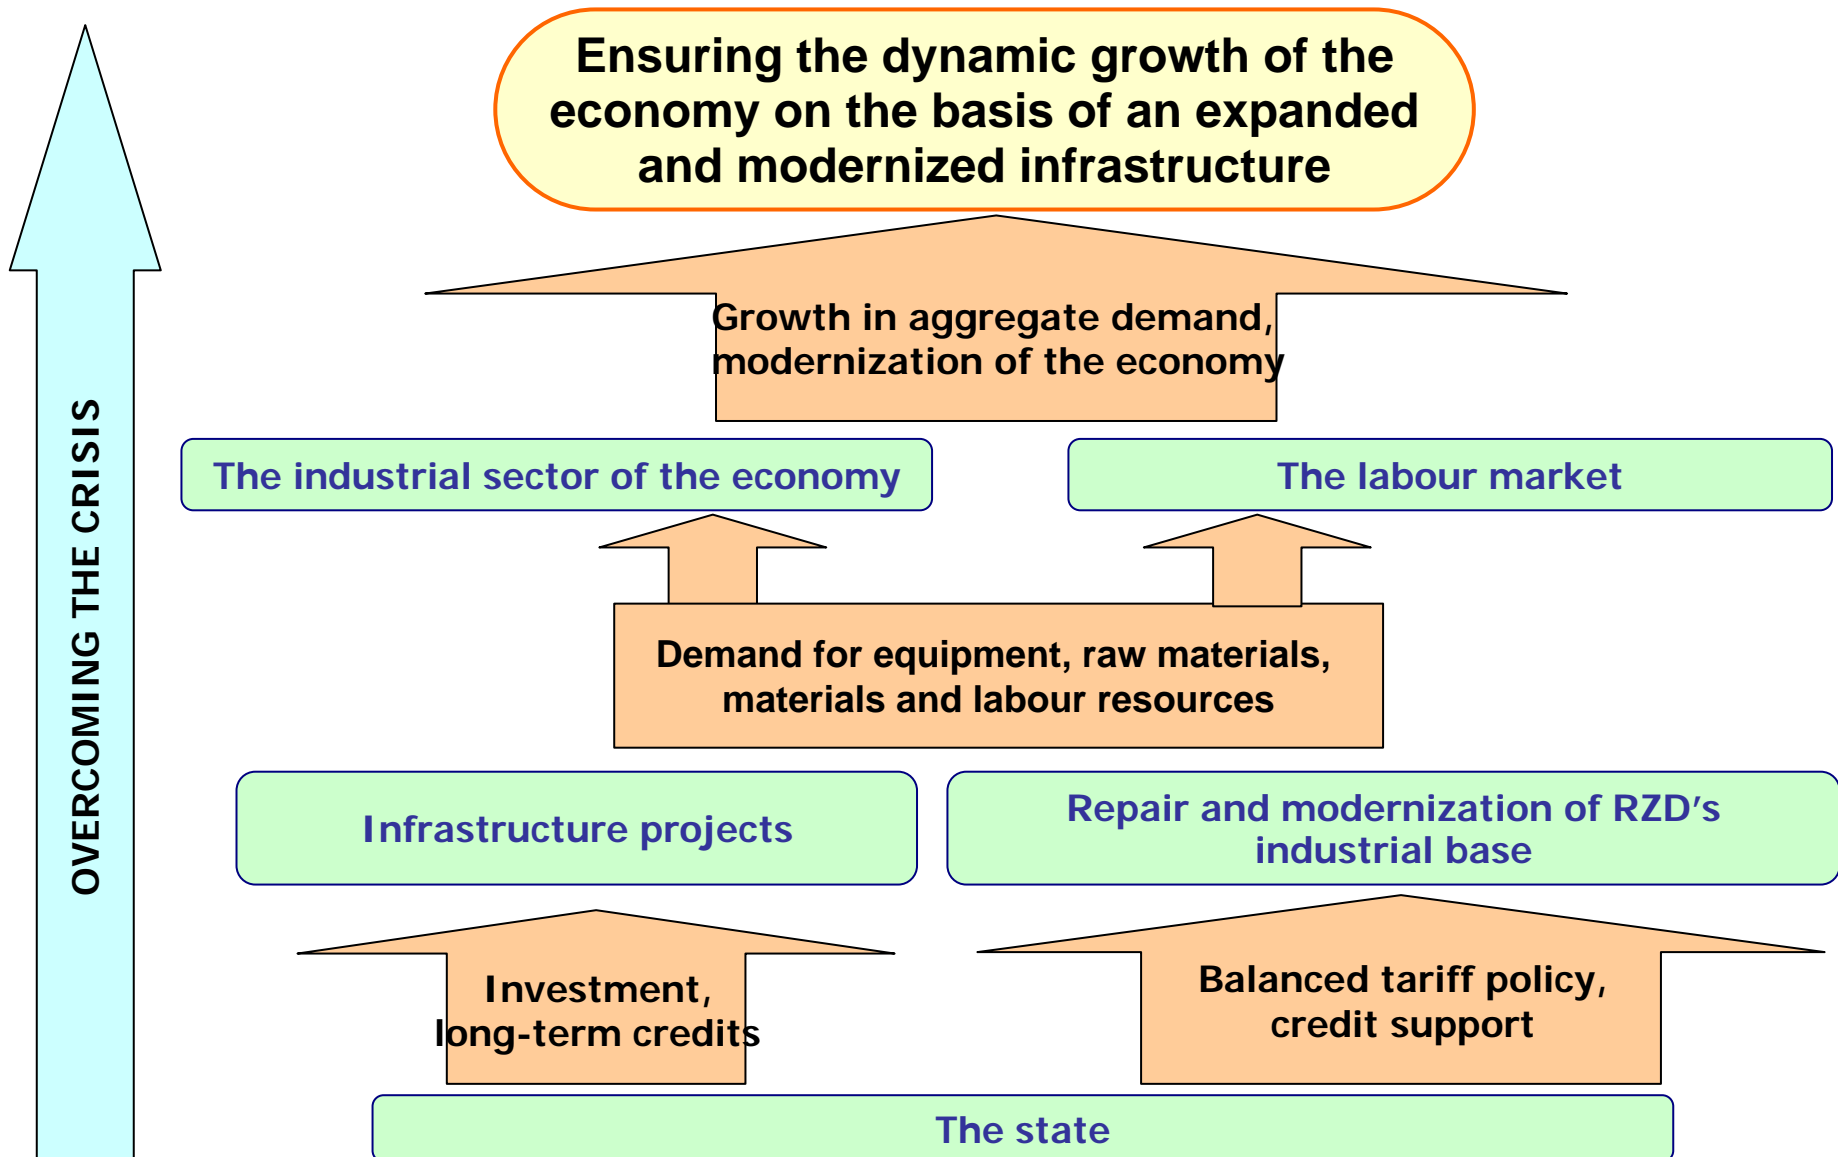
Ensuring the dynamic growth of the economy on the basis of an expanded and modernized infrastructure

Growth in aggregate demand, modernization of the economy

The industrial sector of the economy

The labour market

Demand for equipment, raw materials, materials and labour resources

Infrastructure projects

Repair and modernization of RZD's industrial base

Investment, long-term credits

Balanced tariff policy, credit support

The state

OVERCOMING THE CRISIS